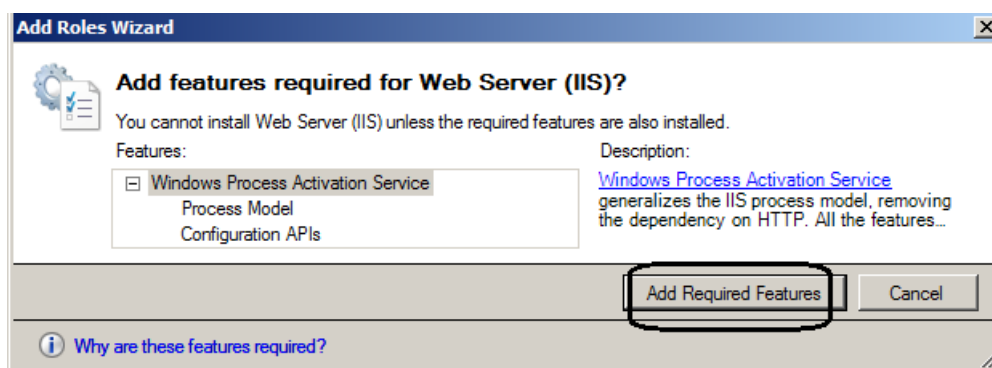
Add Roles Wizard

Add features required for Web Server (IIS)?

You cannot install Web Server (IIS) unless the required features are also installed.

Features:

⊟ Windows Process Activation Service
Process Model
Configuration APIs

Description:

Windows Process Activation Service generalizes the IIS process model, removing the dependency on HTTP. All the features...

Add Required Features

Cancel

Why are these features required?